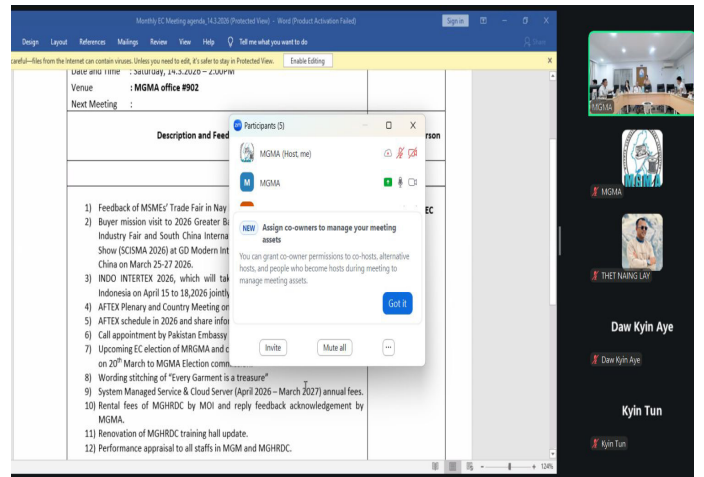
Monthly EC Meeting agenda_14.3.2026 (Protected View) - Word (Product Activation Failed)

Sign in

Design Layout References Mailings Review View Help Tell me what you want to do

careful—files from the Internet can contain viruses. Unless you need to edit, it's safer to stay in Protected View. Enable Editing

Date and Time : Saturday, 14.3.2026 – 2:00PM
Venue : MGMA office #902
Next Meeting :

Description and Feed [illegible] rson

1) Feedback of MSMEs' Trade Fair in Nay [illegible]
2) Buyer mission visit to 2026 Greater Ba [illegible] Industry Fair and South China Interna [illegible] Show (SCISMA 2026) at GD Modern Int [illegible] China on March 25-27 2026.
3) INDO INTERTEX 2026, which will tak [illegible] Indonesia on April 15 to 18,2026 jointly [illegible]
4) AFTEX Plenary and Country Meeting on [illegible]
5) AFTEX schedule in 2026 and share infor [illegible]
6) Call appointment by Pakistan Embassy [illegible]
7) Upcoming EC election of MRGMA and c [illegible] on 20th March to MGMA Election comm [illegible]
8) Wording stitching of "Every Garment is a treasure"
9) System Managed Service & Cloud Server (April 2026 – March 2027) annual fees.
10) Rental fees of MGHRDC by MOI and reply feedback acknowledgement by MGMA.
11) Renovation of MGHRDC training hall update.
12) Performance appraisal to all staffs in MGM and MGHRDC.

EC

Participants (5)

MGMA (Host, me)
MGMA

NEW Assign co-owners to manage your meeting assets

You can grant co-owner permissions to co-hosts, alternative hosts, and people who become hosts during meeting to manage meeting assets.

Got it

Invite Mute all ...

124%

MGMA
MGMA
THET NAING LAY
Daw Kyin Aye
Daw Kyin Aye
Kyin Tun
Kyin Tun